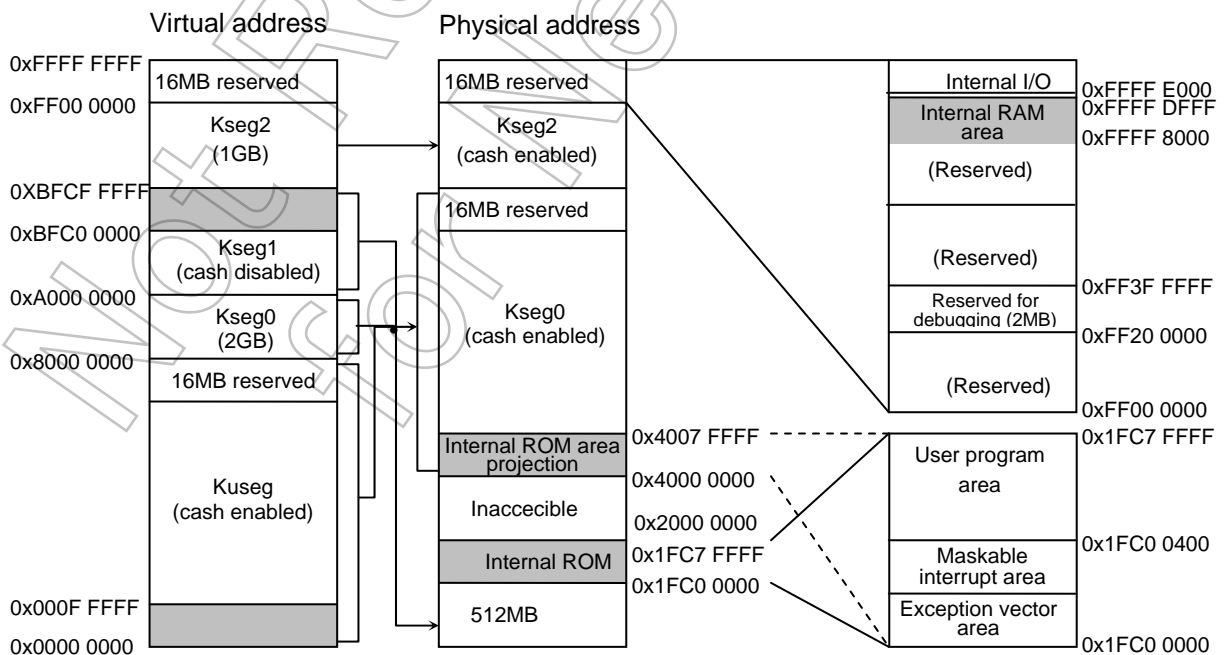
Virtual address

Physical address

0xFFFF FFFF
16MB reserved
0xFF00 0000
Kseg2
(1GB)
0XBFCF FFFF
0xBFC0 0000
Kseg1
(cash disabled)
0xA000 0000
Kseg0
(2GB)
0x8000 0000
16MB reserved
Kuseg
(cash enabled)
0x000F FFFF
0x0000 0000

16MB reserved
Kseg2
(cash enabled)
16MB reserved
Kseg0
(cash enabled)
Internal ROM area projection
Inaccecible
Internal ROM
512MB

0x4007 FFFF
0x4000 0000
0x2000 0000
0x1FC7 FFFF
0x1FC0 0000

Internal I/O
0xFFFF E000
0xFFFF DFFF
Internal RAM area
0xFFFF 8000
(Reserved)
(Reserved)
0xFF3F FFFF
Reserved for debugging (2MB)
0xFF20 0000
(Reserved)
0xFF00 0000

0x1FC7 FFFF
User program area
0x1FC0 0400
Maskable interrupt area
Exception vector area
0x1FC0 0000